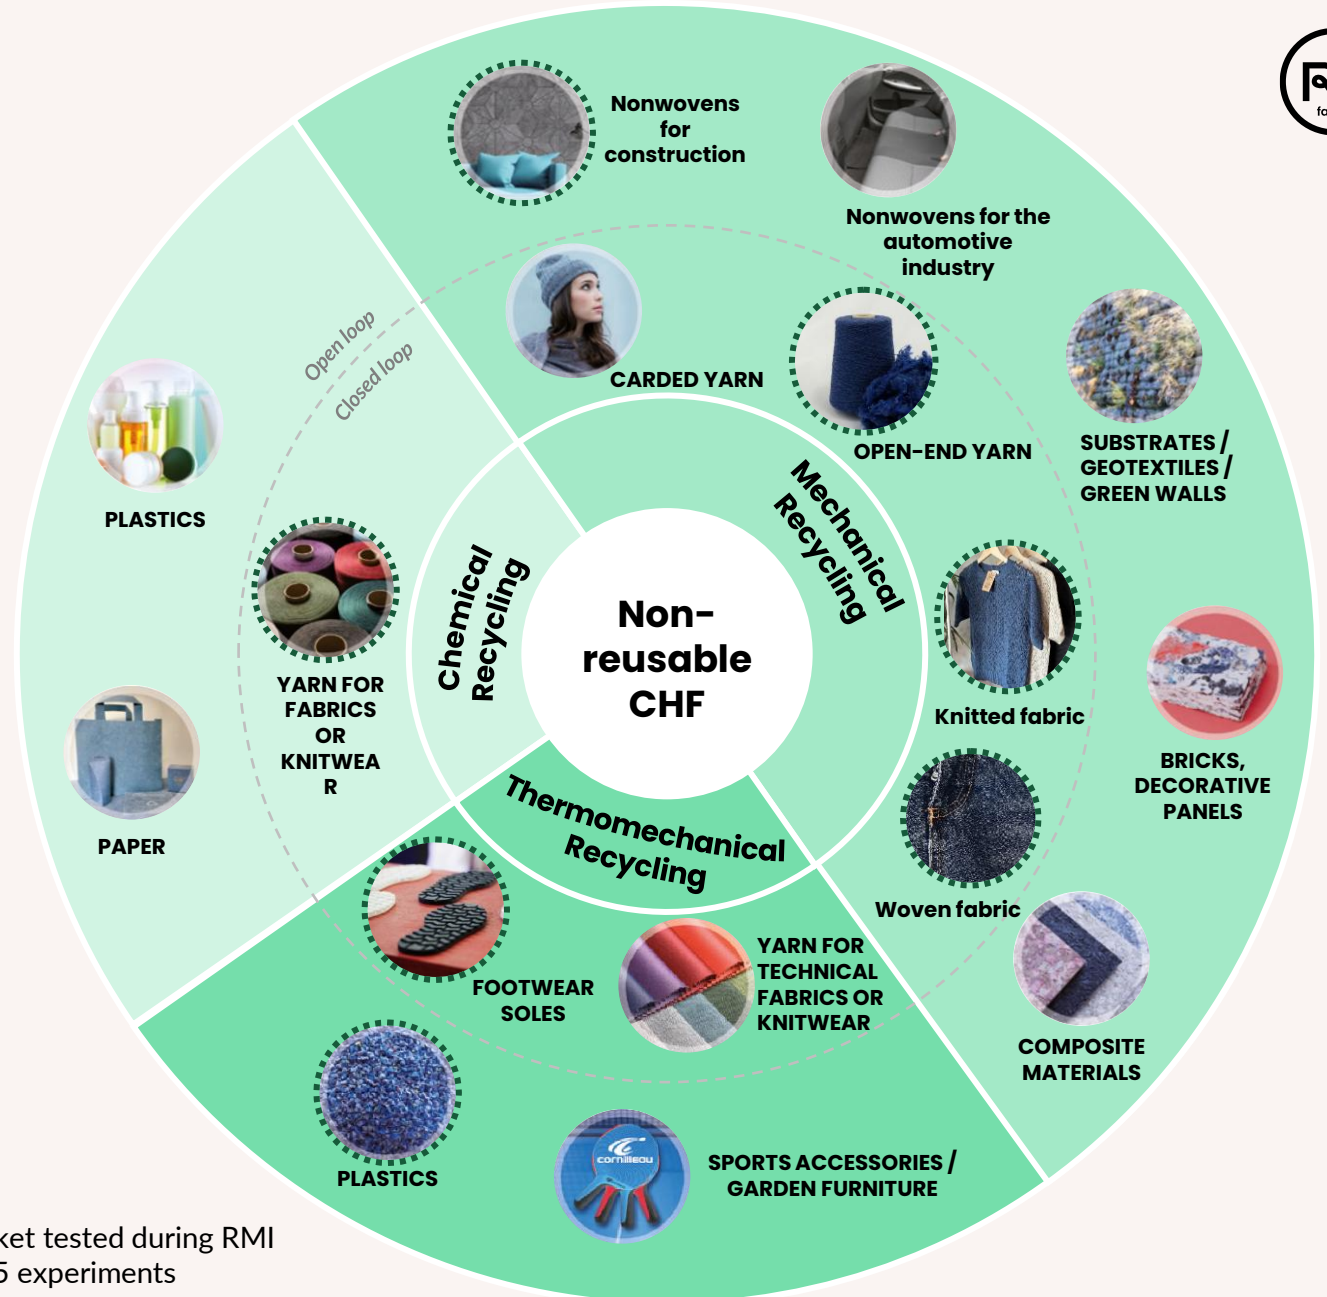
Non-reusable CHF

Mechanical Recycling

Chemical Recycling

Thermomechanical Recycling

Open loop

Closed loop

Nonwovens for construction

Nonwovens for the automotive industry

CARDED YARN

OPEN-END YARN

SUBSTRATES / GEOTEXTILES / GREEN WALLS

Knitted fabric

BRICKS, DECORATIVE PANELS

Woven fabric

COMPOSITE MATERIALS

PLASTICS

YARN FOR FABRICS OR KNITWEAR

PAPER

FOOTWEAR SOLES

YARN FOR TECHNICAL FABRICS OR KNITWEAR

PLASTICS

SPORTS ACCESSORIES / GARDEN FURNITURE

cornilleau

fo

ket tested during RMI
5 experiments